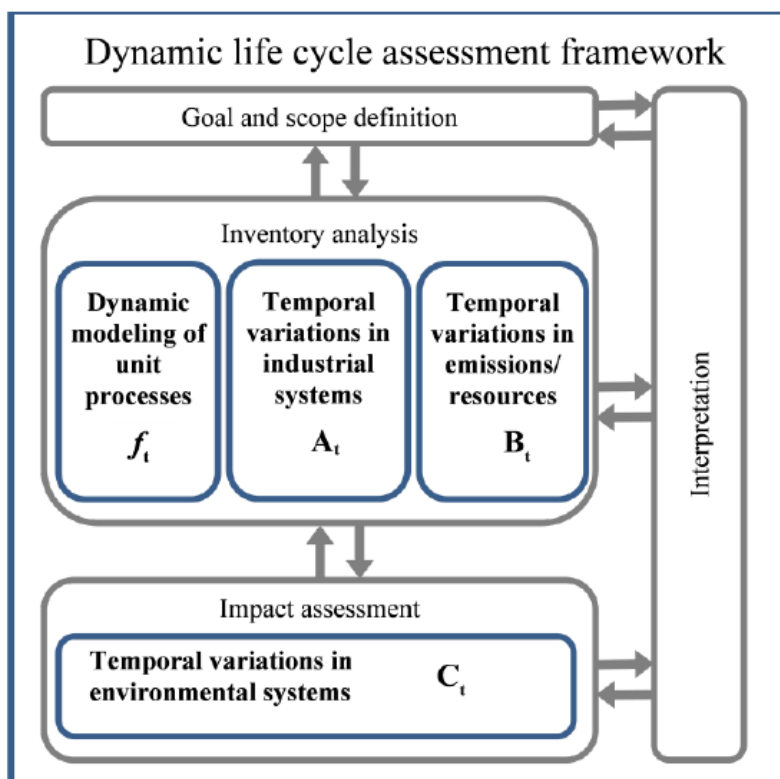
Dynamic life cycle assessment framework

Goal and scope definition

Inventory analysis

Dynamic modeling of unit processes

$\boldsymbol{f}_t$

Temporal variations in industrial systems

$\mathbf{A}_t$

Temporal variations in emissions/ resources

$\mathbf{B}_t$

Impact assessment

Temporal variations in environmental systems

$\mathbf{C}_t$

Interpretation